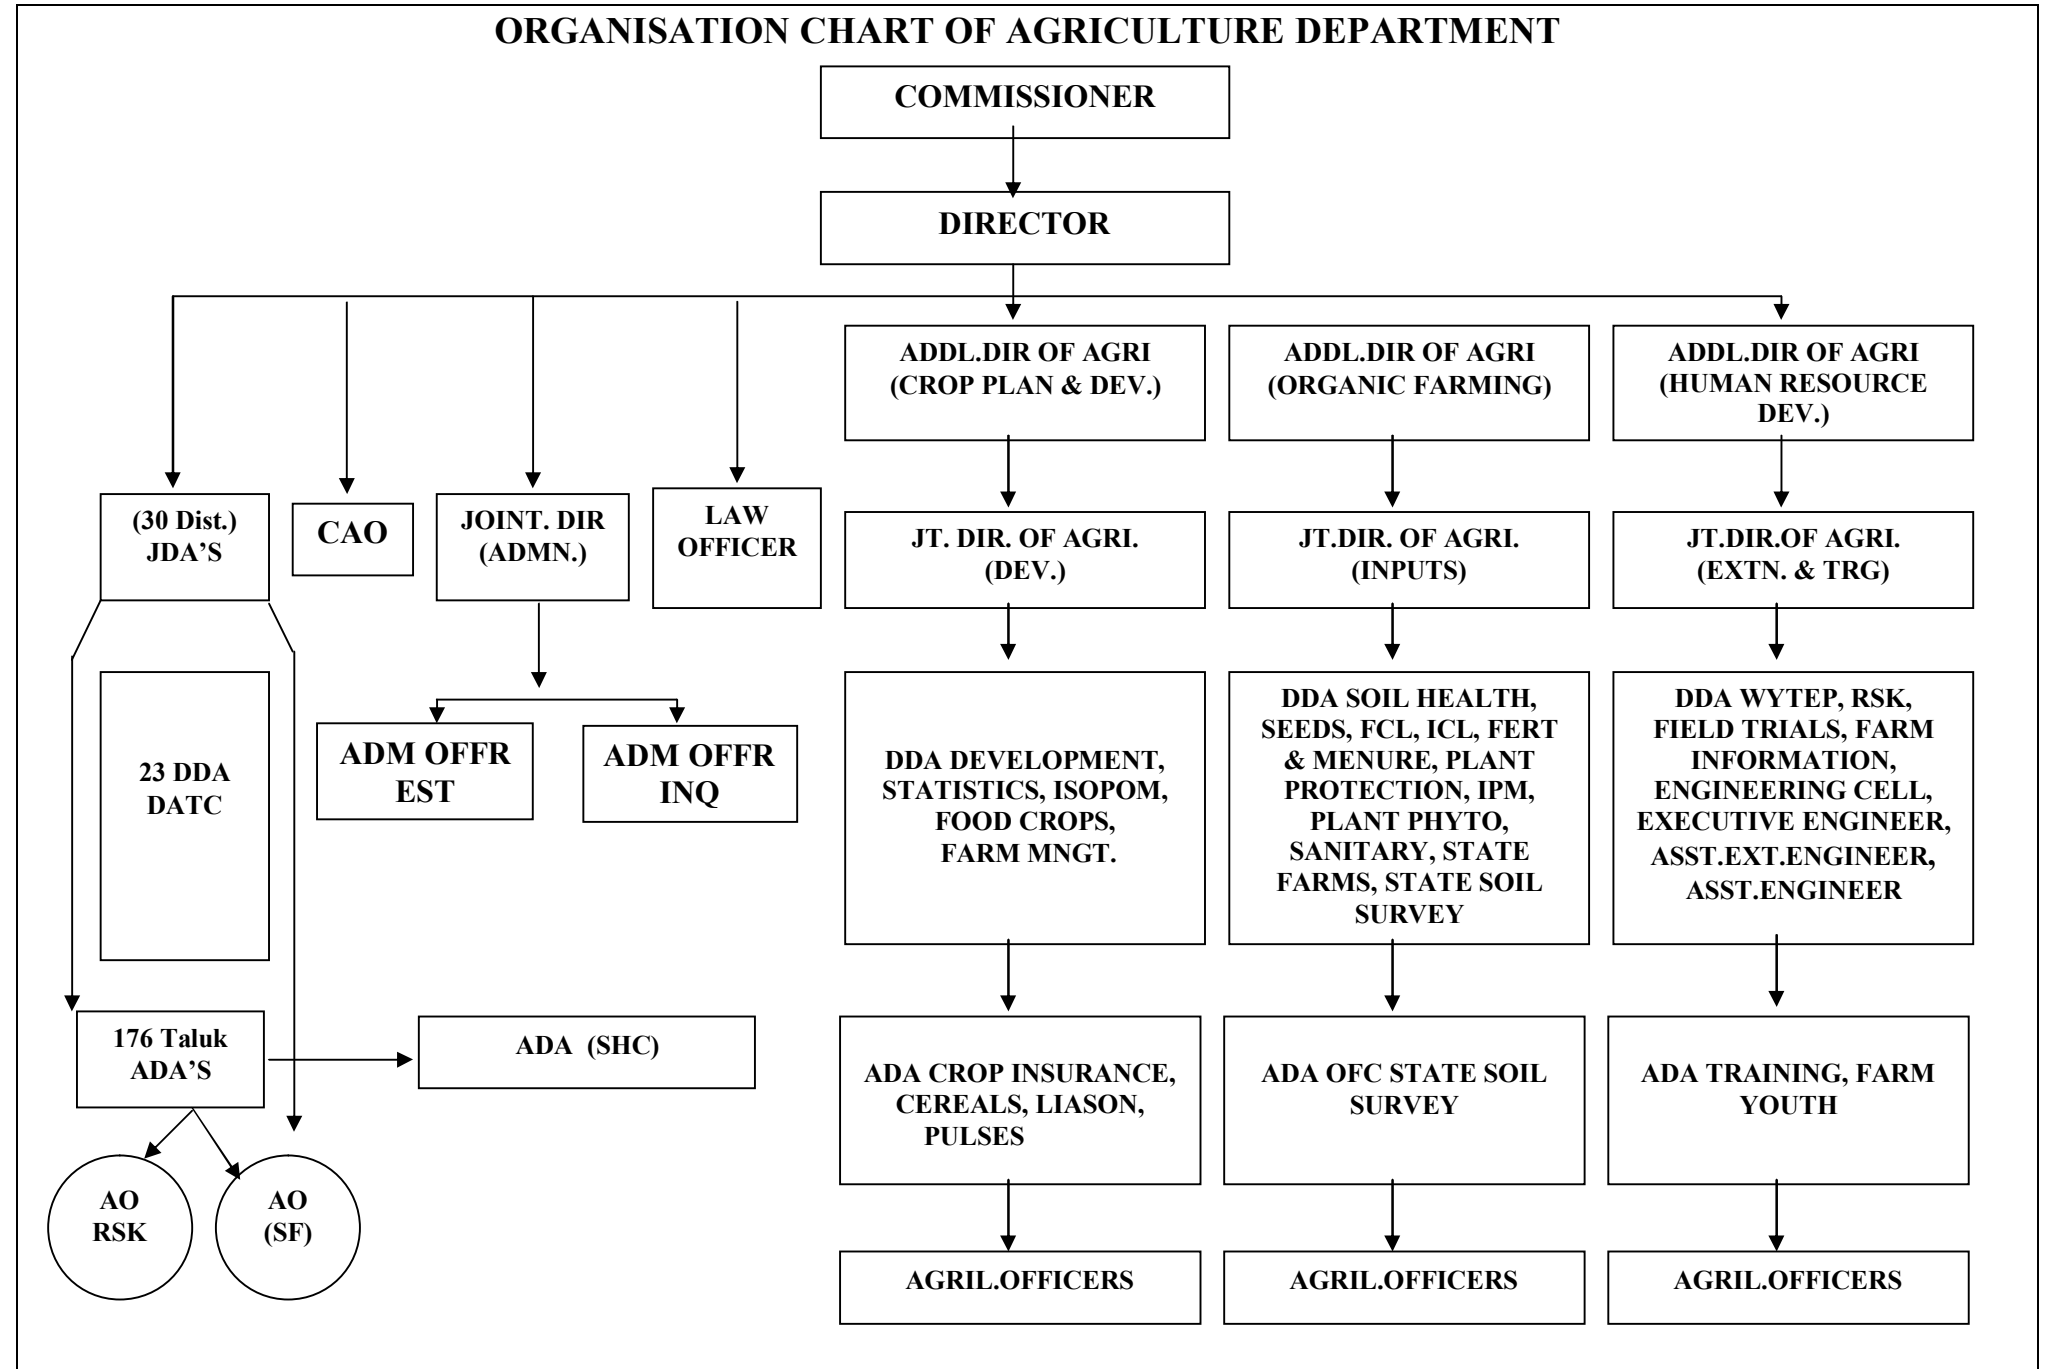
ORGANISATION CHART OF AGRICULTURE DEPARTMENT

COMMISSIONER

DIRECTOR

(30 Dist.) JDA'S

CAO

JOINT. DIR (ADMN.)

LAW OFFICER

ADDL.DIR OF AGRI (CROP PLAN & DEV.)

ADDL.DIR OF AGRI (ORGANIC FARMING)

ADDL.DIR OF AGRI (HUMAN RESOURCE DEV.)

23 DDA DATC

ADM OFFR EST

ADM OFFR INQ

JT. DIR. OF AGRI. (DEV.)

JT.DIR. OF AGRI. (INPUTS)

JT.DIR.OF AGRI. (EXTN. & TRG)

DDA DEVELOPMENT, STATISTICS, ISOPOM, FOOD CROPS, FARM MNGT.

DDA SOIL HEALTH, SEEDS, FCL, ICL, FERT & MENURE, PLANT PROTECTION, IPM, PLANT PHYTO, SANITARY, STATE FARMS, STATE SOIL SURVEY

DDA WYTEP, RSK, FIELD TRIALS, FARM INFORMATION, ENGINEERING CELL, EXECUTIVE ENGINEER, ASST.EXT.ENGINEER, ASST.ENGINEER

176 Taluk ADA'S

ADA (SHC)

ADA CROP INSURANCE, CEREALS, LIASON, PULSES

ADA OFC STATE SOIL SURVEY

ADA TRAINING, FARM YOUTH

AO RSK

AO (SF)

AGRIL.OFFICERS

AGRIL.OFFICERS

AGRIL.OFFICERS